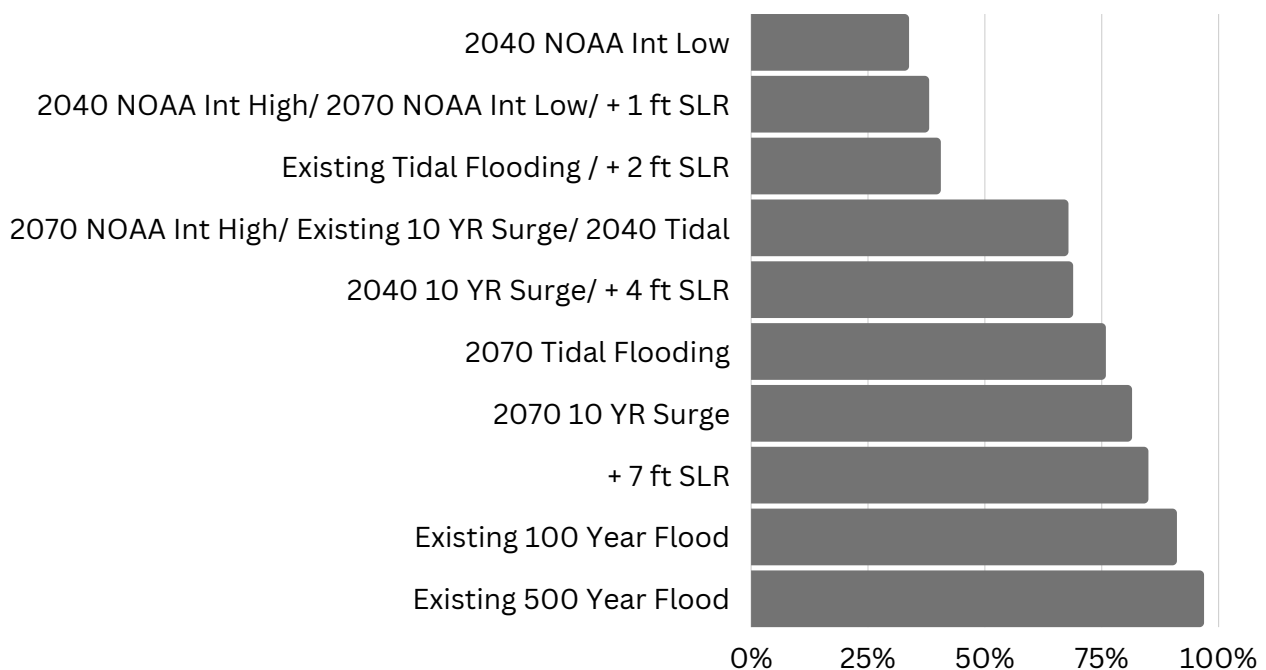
2040 NOAA Int Low
2040 NOAA Int High/ 2070 NOAA Int Low/ + 1 ft SLR
Existing Tidal Flooding / + 2 ft SLR
2070 NOAA Int High/ Existing 10 YR Surge/ 2040 Tidal
2040 10 YR Surge/ + 4 ft SLR
2070 Tidal Flooding
2070 10 YR Surge
+ 7 ft SLR
Existing 100 Year Flood
Existing 500 Year Flood

0% 25% 50% 75% 100%